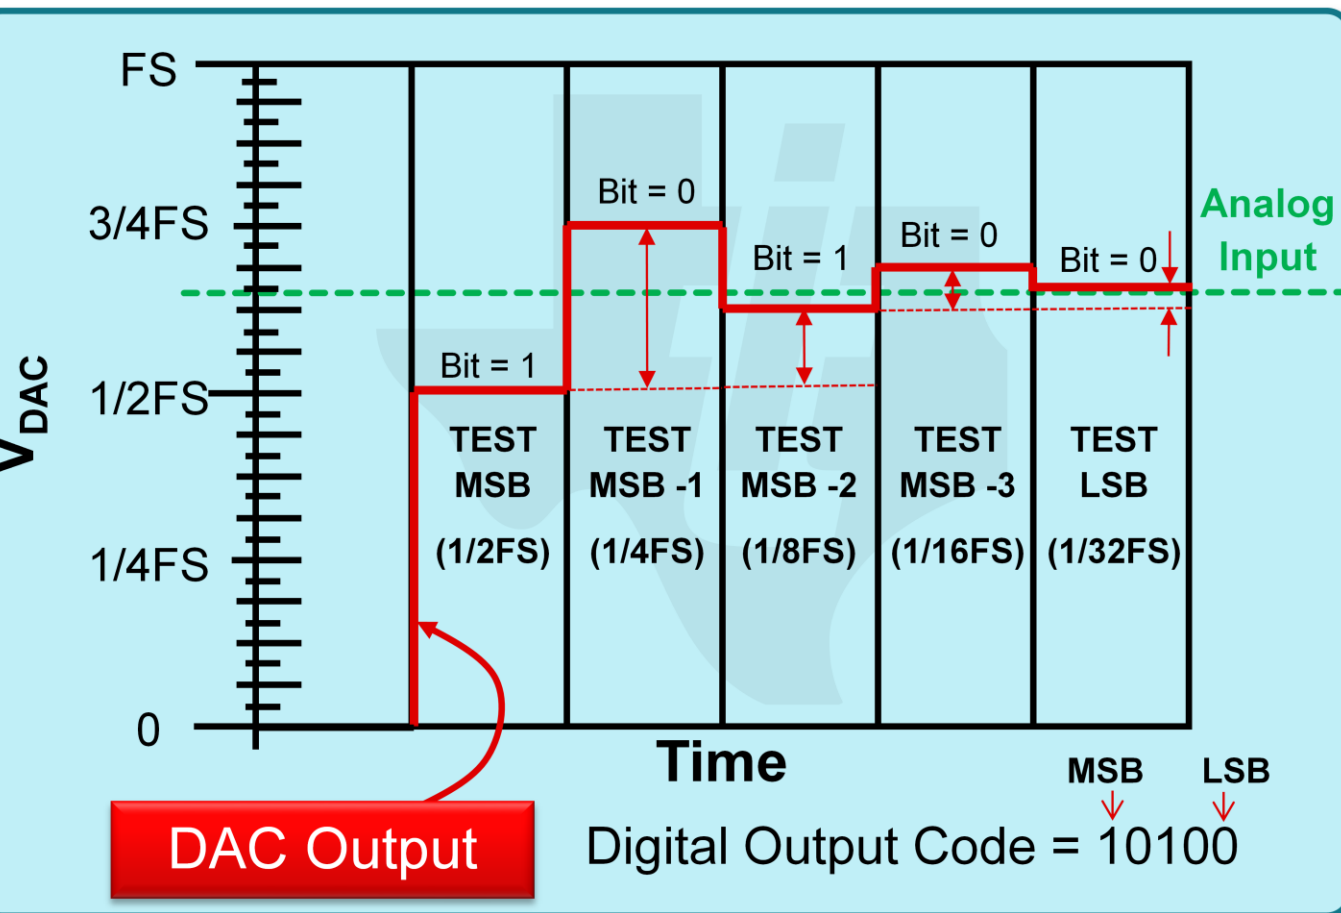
FS
3/4FS
1/2FS
1/4FS
0
$V_{DAC}$

Bit = 1
Bit = 0
Bit = 1
Bit = 0
Bit = 0

Analog Input

TEST MSB (1/2FS)
TEST MSB -1 (1/4FS)
TEST MSB -2 (1/8FS)
TEST MSB -3 (1/16FS)
TEST LSB (1/32FS)

Time

DAC Output

MSB
LSB
Digital Output Code = 10100